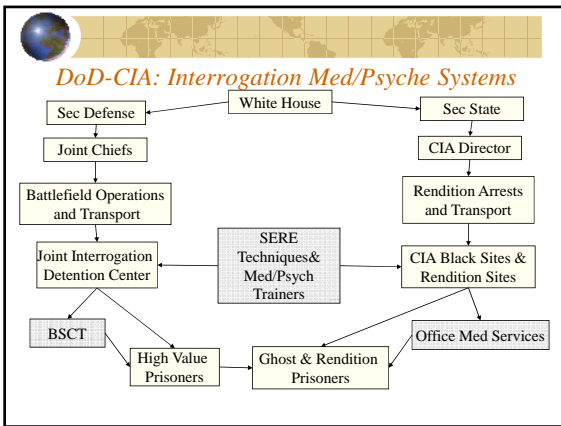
DoD-CIA: Interrogation Med/Psyche Systems

White House

Sec Defense

Sec State

Joint Chiefs

CIA Director

Battlefield Operations and Transport

Rendition Arrests and Transport

Joint Interrogation Detention Center

SERE Techniques& Med/Psych Trainers

CIA Black Sites & Rendition Sites

BSCT

Office Med Services

High Value Prisoners

Ghost & Rendition Prisoners